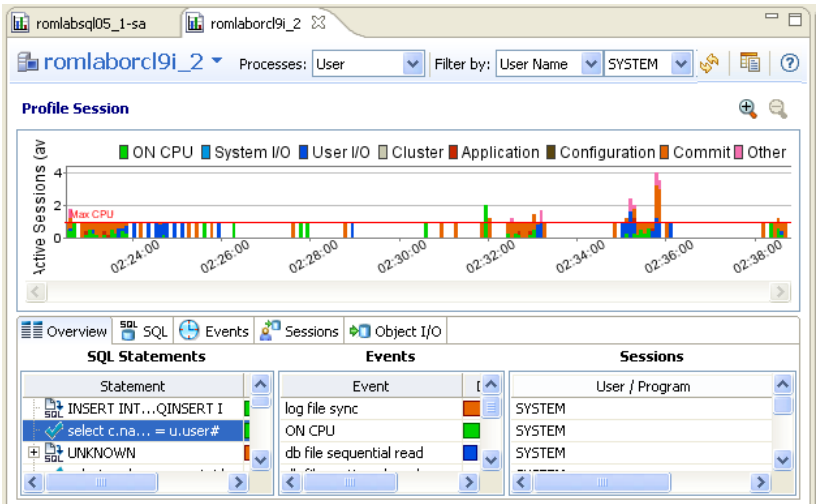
romlabsql05_1-sa | romlaborcl9i_2

romlaborcl9i_2 ▾ Processes: User Filter by: User Name SYSTEM

Profile Session

Active Sessions (av

ON CPU System I/O User I/O Cluster Application Configuration Commit Other

4
2
0
Max CPU

02:24:00 02:26:00 02:28:00 02:30:00 02:32:00 02:34:00 02:36:00 02:38:00

Overview | SQL | Events | Sessions | Object I/O

SQL Statements

| Statement |
|---|
| INSERT INT...QINSERT I |
| select c.na... = u.user# |
| UNKNOWN |

Events

| Event | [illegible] |
|---|---|
| log file sync | |
| ON CPU | |
| db file sequential read | |

Sessions

| User / Program |
|---|
| SYSTEM |
| SYSTEM |
| SYSTEM |